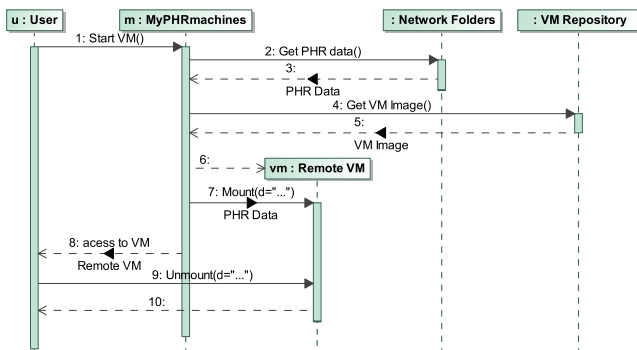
u : User
m : MyPHRmachines
: Network Folders
: VM Repository
1: Start VM()
2: Get PHR data()
3:
PHR Data
4: Get VM Image()
5:
VM Image
6:
vm : Remote VM
7: Mount(d="...")
PHR Data
8: acess to VM
Remote VM
9: Unmount(d="...")
10: